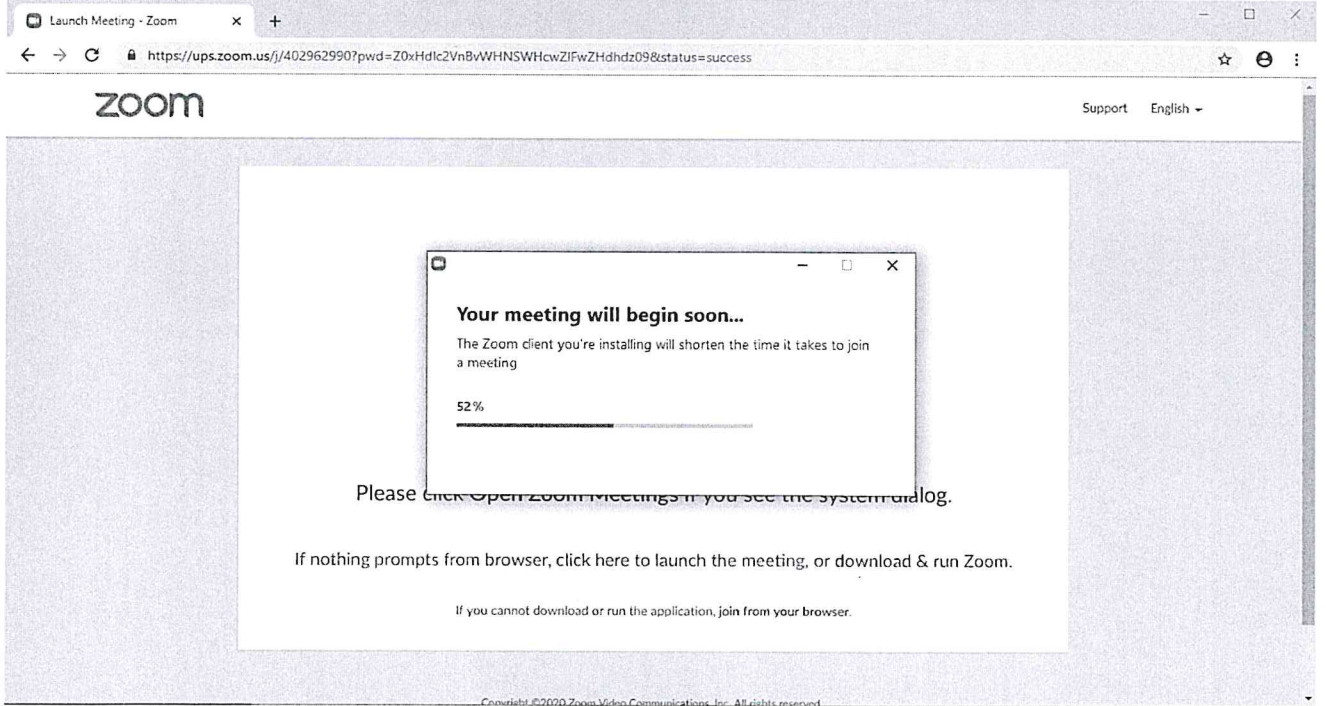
Launch Meeting - Zoom

https://ups.zoom.us/j/402962990?pwd=Z0xHdlc2VnBvWHNSWHcwZlFwZHdhdz09&status=success

zoom

Support English

Your meeting will begin soon...

The Zoom client you're installing will shorten the time it takes to join a meeting

52%

Please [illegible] dialog.

If nothing prompts from browser, click here to launch the meeting, or download & run Zoom.

If you cannot download or run the application, join from your browser.

Copyright ©2020 Zoom Video Communications, Inc. All rights reserved.